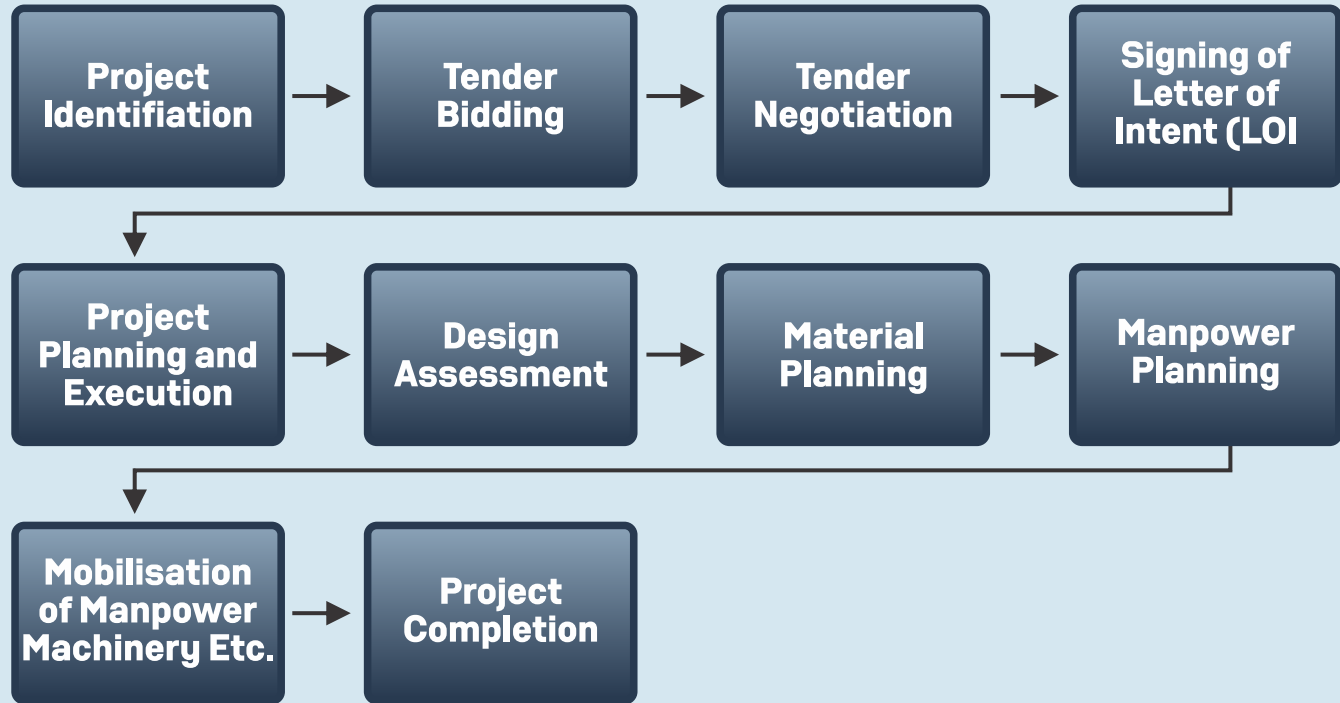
Project Identifiation

Tender Bidding

Tender Negotiation

Signing of Letter of Intent (LOI

Project Planning and Execution

Design Assessment

Material Planning

Manpower Planning

Mobilisation of Manpower Machinery Etc.

Project Completion